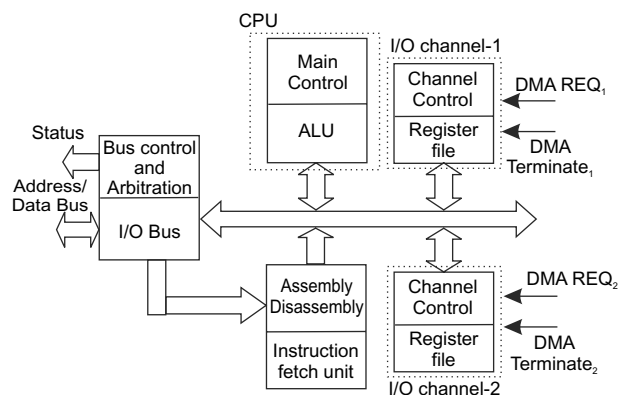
CPU

Main Control

ALU

I/O channel-1

Channel Control

Register file

DMA $REQ_1$

DMA $Terminate_1$

Status

Bus control and Arbitration

Address/ Data Bus

I/O Bus

Assembly Disassembly

Instruction fetch unit

Channel Control

Register file

DMA $REQ_2$

DMA $Terminate_2$

I/O channel-2